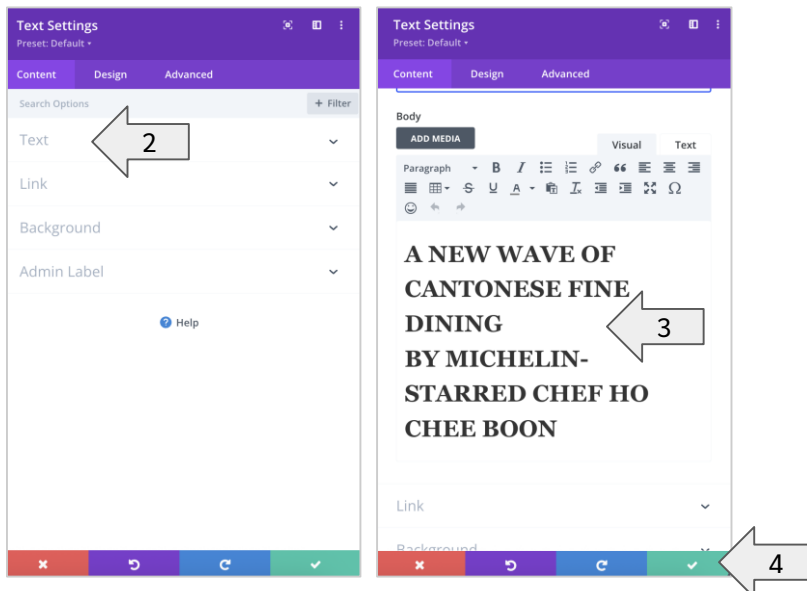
Text Settings
Preset: Default ▾

Content Design Advanced

Search Options
+ Filter

Text

2

Link

Background

Admin Label

Help

Text Settings
Preset: Default ▾

Content Design Advanced

Body

ADD MEDIA

Visual Text

Paragraph

A NEW WAVE OF CANTONESE FINE DINING
BY MICHELIN-STARRED CHEF HO CHEE BOON

3

Link

Background

4